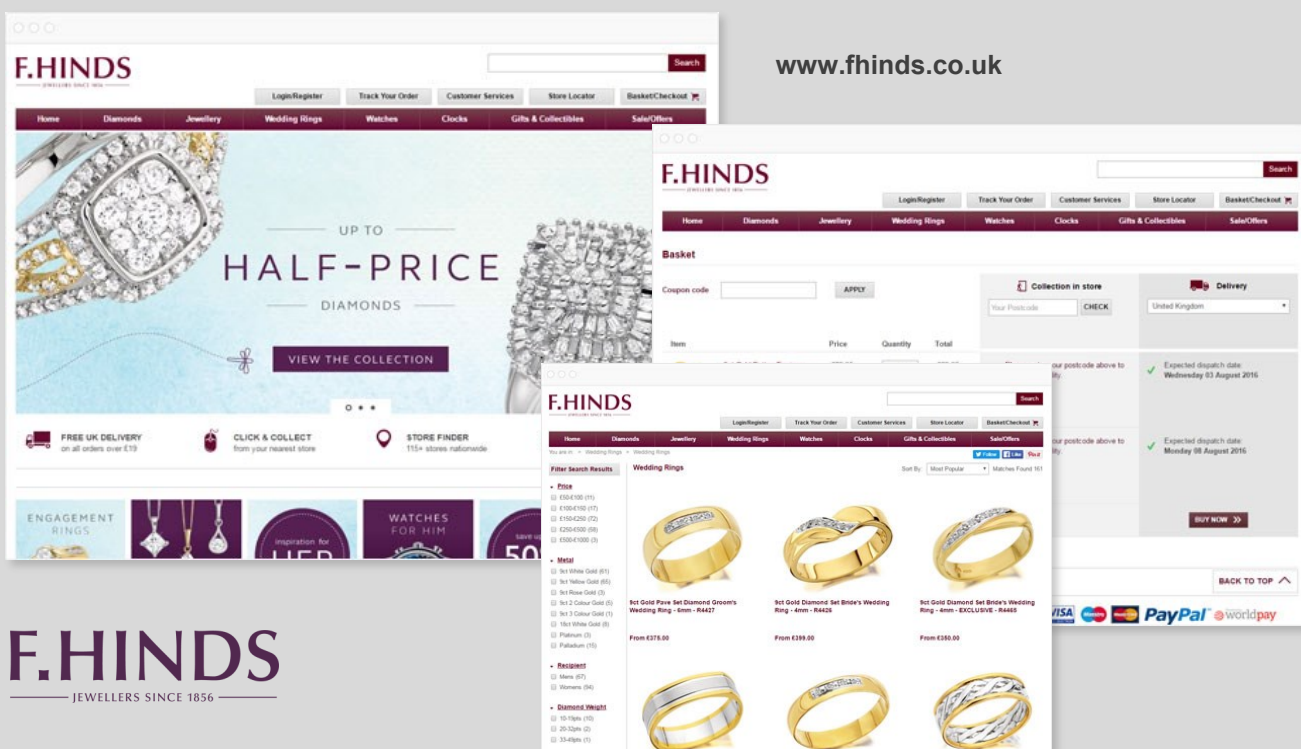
www.fhinds.co.uk

F.HINDS
JEWELLERS SINCE 1856

Search

Login/Register
Track Your Order
Customer Services
Store Locator
Basket/Checkout

Home
Diamonds
Jewellery
Wedding Rings
Watches
Clocks
Gifts & Collectibles
Sale/Offers

UP TO
HALF-PRICE
DIAMONDS
VIEW THE COLLECTION

FREE UK DELIVERY
on all orders over £19
CLICK & COLLECT
from your nearest store
STORE FINDER
115+ stores nationwide

ENGAGEMENT RINGS
Inspiration for HER
WATCHES FOR HIM
save up 50

F.HINDS
JEWELLERS SINCE 1856

Search

Login/Register
Track Your Order
Customer Services
Store Locator
Basket/Checkout

Home
Diamonds
Jewellery
Wedding Rings
Watches
Clocks
Gifts & Collectibles
Sale/Offers

Basket

Coupon code
APPLY

Collection in store
Your Postcode
CHECK

Delivery
United Kingdom

Item
Price
Quantity
Total

our postcode above to
lity.
Expected dispatch date:
Wednesday 03 August 2016

our postcode above to
lity.
Expected dispatch date:
Monday 08 August 2016

BUY NOW

BACK TO TOP

VISA PayPal worldpay

F.HINDS
JEWELLERS SINCE 1856

Search

Login/Register
Track Your Order
Customer Services
Store Locator
Basket/Checkout

Home
Diamonds
Jewellery
Wedding Rings
Watches
Clocks
Gifts & Collectibles
Sale/Offers

You are in: > Wedding Rings > Wedding Rings

Filter Search Results
Price
£50-£100 (11)
£100-£150 (17)
£150-£250 (72)
£250-£500 (58)
£500-£1000 (3)

Metal
9ct White Gold (61)
9ct Yellow Gold (65)
9ct Rose Gold (3)
9ct 2 Colour Gold (5)
9ct 3 Colour Gold (1)
18ct White Gold (8)
Platinum (3)
Palladium (15)

Recipient
Mens (67)
Womens (94)

Diamond Weight
10-19pts (10)
20-32pts (2)
33-49pts (1)

Wedding Rings
Sort By: Most Popular
Matches Found 161

9ct Gold Pave Set Diamond Groom's Wedding Ring - 6mm - R4427
From £375.00

9ct Gold Diamond Set Bride's Wedding Ring - 4mm - R4426
From £399.00

9ct Gold Diamond Set Bride's Wedding Ring - 4mm - EXCLUSIVE - R4465
From £350.00

F.HINDS
JEWELLERS SINCE 1856